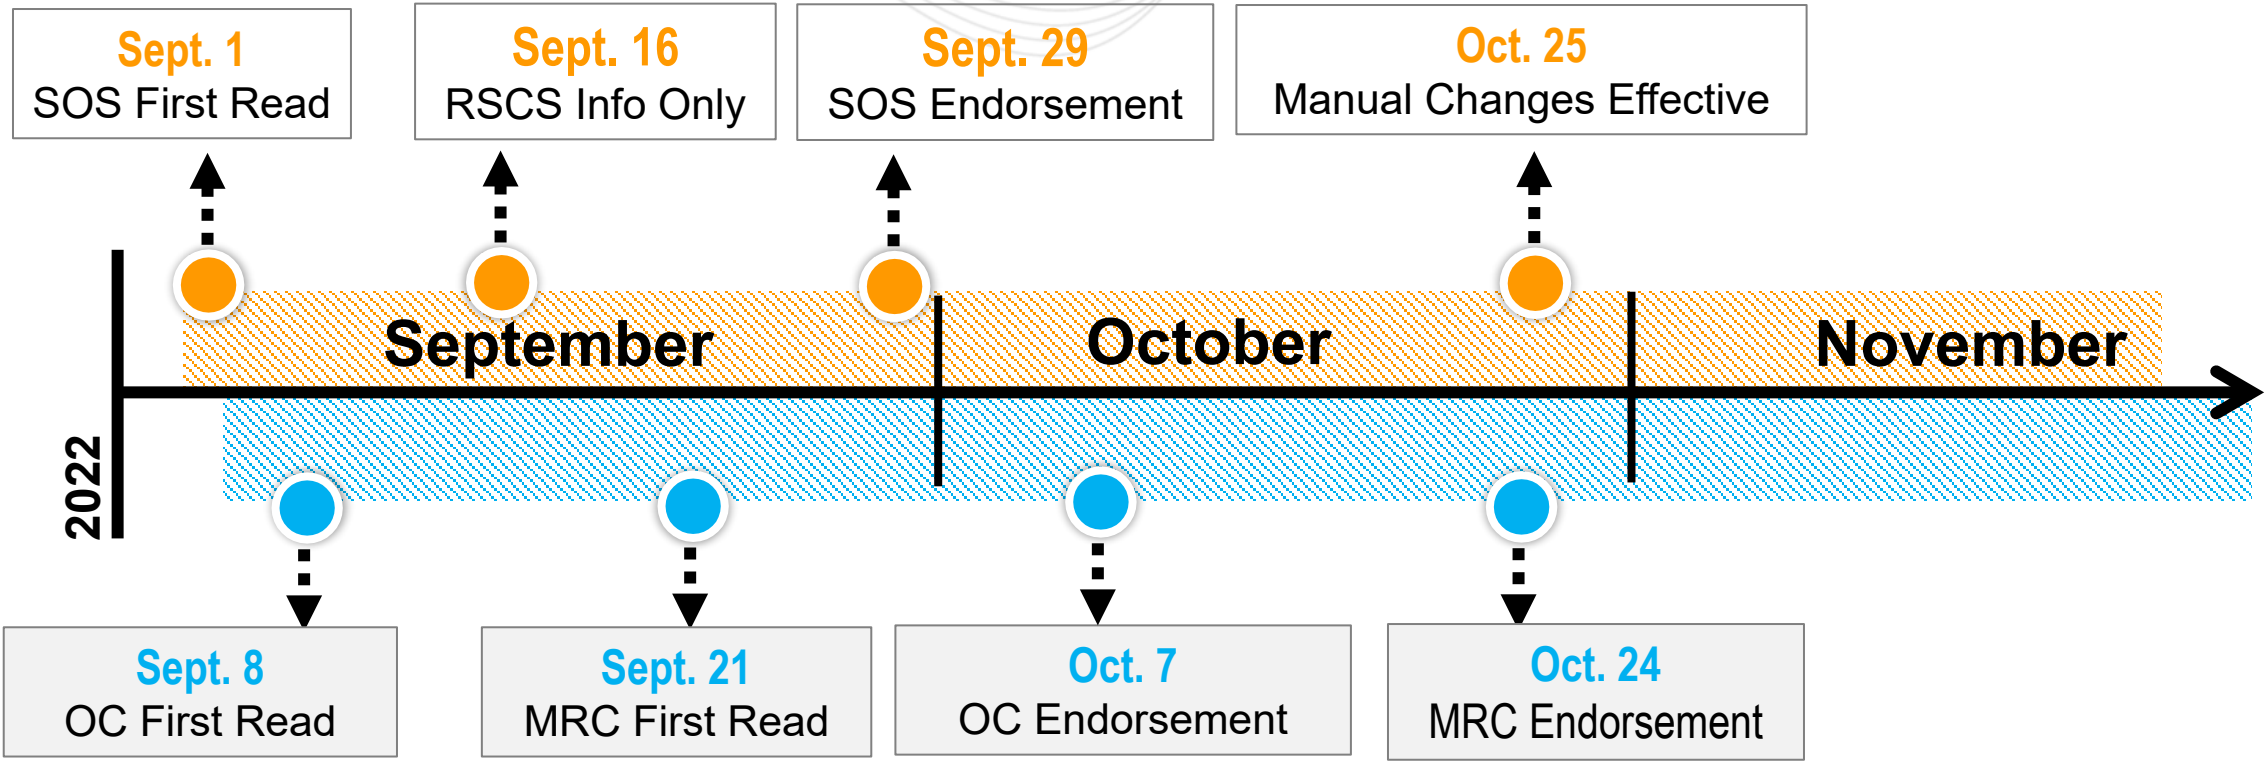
Sept. 1
SOS First Read

Sept. 16
RSCS Info Only

Sept. 29
SOS Endorsement

Oct. 25
Manual Changes Effective

2022

September

October

November

Sept. 8
OC First Read

Sept. 21
MRC First Read

Oct. 7
OC Endorsement

Oct. 24
MRC Endorsement